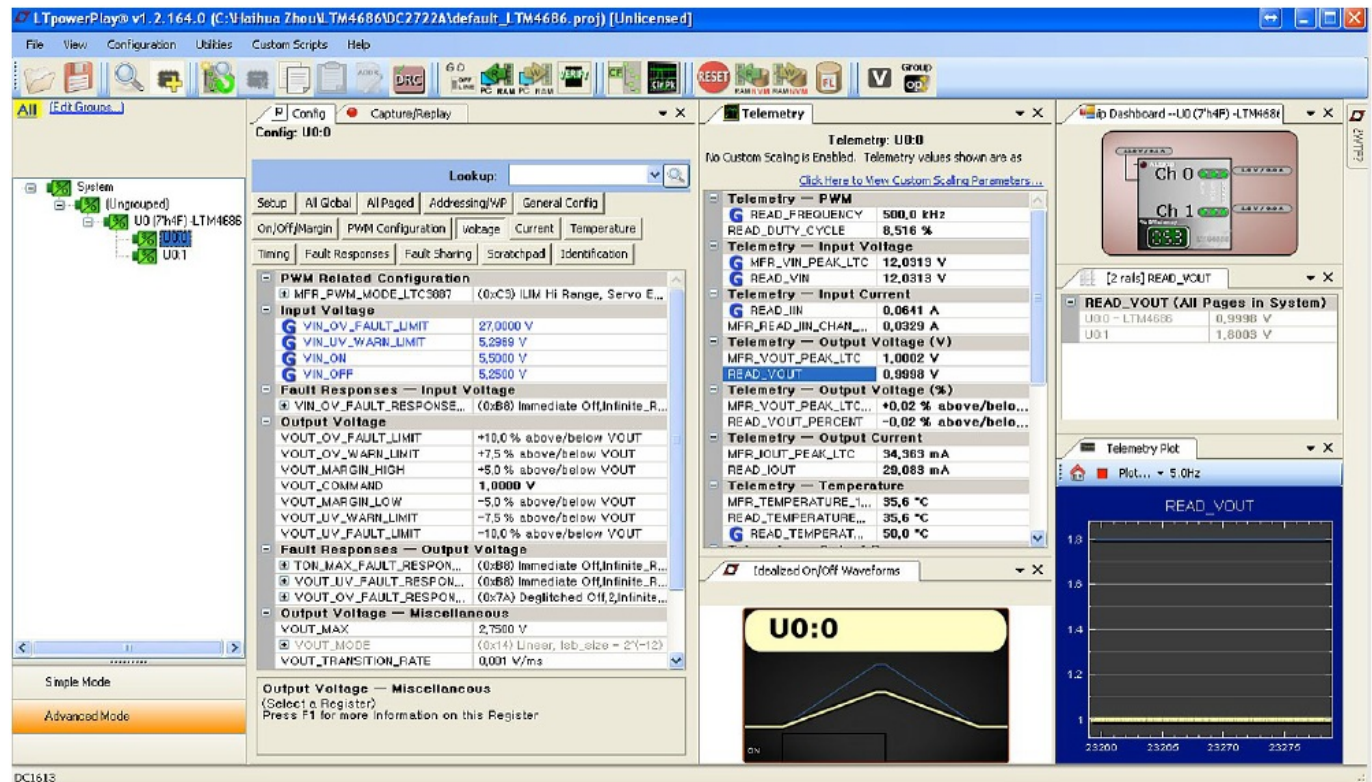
LTpowerPlay® v1.2.164.0 (C:\Haihua Zhou\LTM4686\DC2722A\default_LTM4686.proj) [Unlicensed]

File View Configuration Utilities Custom Scripts Help

RESET

All [Edit Groups...]

System
(Ungrouped)
U0 (7'h4F) -LTM4686
U0:0
U0:1

Simple Mode
Advanced Mode

Config Capture/Replay
Config: U0:0

Lookup:

Setup | All Global | All Paged | Addressing/WP | General Config
On/Off/Margin | PWM Configuration | Voltage | Current | Temperature
Timing | Fault Responses | Fault Sharing | Scratchpad | Identification

| PWM Related Configuration | |
|---|---|
| MFR_PWM_MODE_LTC3887 | (0xC5) ILIM Hi Range, Servo E... |
| Input Voltage | |
| VIN_OV_FAULT_LIMIT | 27,0000 V |
| VIN_UV_WARN_LIMIT | 5,2969 V |
| VIN_ON | 5,5000 V |
| VIN_OFF | 5,2500 V |
| Fault Responses — Input Voltage | |
| VIN_OV_FAULT_RESPONSE... | (0xB8) Immediate Off,Infinite_R... |
| Output Voltage | |
| VOUT_OV_FAULT_LIMIT | +10,0 % above/below VOUT |
| VOUT_OV_WARN_LIMIT | +7,5 % above/below VOUT |
| VOUT_MARGIN_HIGH | +5,0 % above/below VOUT |
| VOUT_COMMAND | 1,0000 V |
| VOUT_MARGIN_LOW | -5,0 % above/below VOUT |
| VOUT_UV_WARN_LIMIT | -7,5 % above/below VOUT |
| VOUT_UV_FAULT_LIMIT | -10,0 % above/below VOUT |
| Fault Responses — Output Voltage | |
| TON_MAX_FAULT_RESPON... | (0xB8) Immediate Off,Infinite_R... |
| VOUT_UV_FAULT_RESPON... | (0xB8) Immediate Off,Infinite_R... |
| VOUT_OV_FAULT_RESPON... | (0x7A) Deglitched Off,2,Infinite,... |
| Output Voltage — Miscellaneous | |
| VOUT_MAX | 2,7500 V |
| VOUT_MODE | (0x14) Linear, lsb_size = 2^(-12) |
| VOUT_TRANSITION_RATE | 0,001 V/ms |

Output Voltage — Miscellaneous
(Select a Register)
Press F1 for more information on this Register

Telemetry
Telemetry: U0:0
No Custom Scaling is Enabled. Telemetry values shown are as
Click Here to View Custom Scaling Parameters...

| Telemetry — PWM | |
|---|---|
| READ_FREQUENCY | 500,0 kHz |
| READ_DUTY_CYCLE | 8,516 % |
| Telemetry — Input Voltage | |
| MFR_VIN_PEAK_LTC | 12,0313 V |
| READ_VIN | 12,0313 V |
| Telemetry — Input Current | |
| READ_IIN | 0,0641 A |
| MFR_READ_IIN_CHAN_... | 0,0329 A |
| Telemetry — Output Voltage (V) | |
| MFR_VOUT_PEAK_LTC | 1,0002 V |
| READ_VOUT | 0,9988 V |
| Telemetry — Output Voltage (%) | |
| MFR_VOUT_PEAK_LTC... | +0,02 % above/belo... |
| READ_VOUT_PERCENT | -0,02 % above/belo... |
| Telemetry — Output Current | |
| MFR_IOUT_PEAK_LTC | 34,363 mA |
| READ_IOUT | 29,083 mA |
| Telemetry — Temperature | |
| MFR_TEMPERATURE_1... | 35,6 °C |
| READ_TEMPERATURE... | 35,6 °C |
| READ_TEMPERAT... | 50,0 °C |

Idealized On/Off Waveforms
U0:0
ON

Dashboard --U0 (7'h4F) -LTM4686
Ch 0
Ch 1

[2 rails] READ_VOUT
| READ_VOUT (All Pages in System) | |
|---|---|
| U0:0 - LTM4686 | 0,9998 V |
| U0:1 | 1,8003 V |

Telemetry Plot
Plot... 5.0Hz
READ_VOUT
1.8
1.6
1.4
1.2
1
23260 23265 23270 23275

DC1613